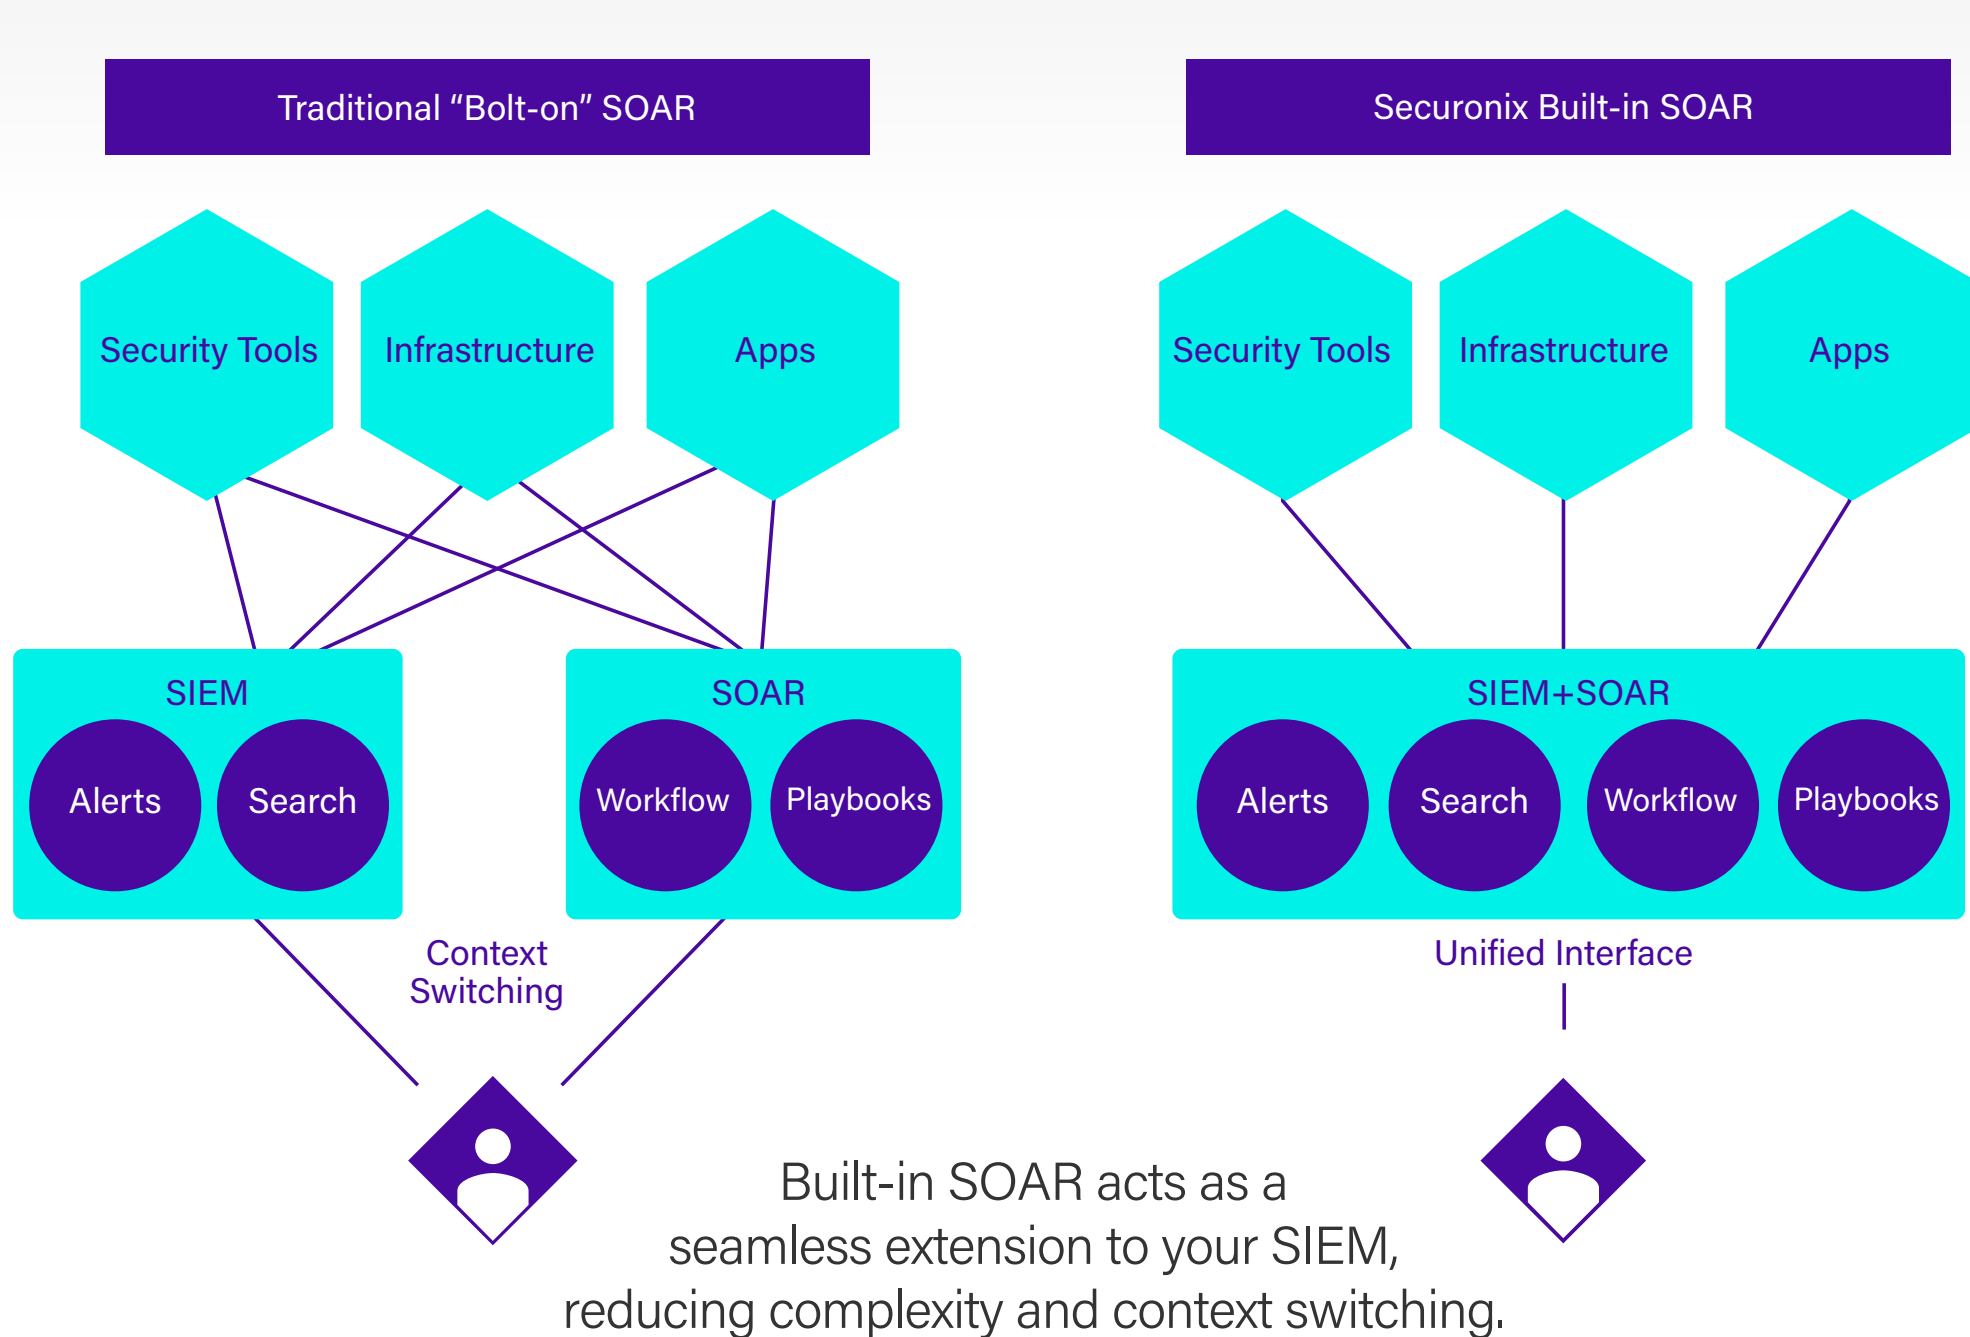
Traditional “Bolt-on” SOAR

Security Tools

Infrastructure

Apps

SIEM

Alerts

Search

SOAR

Workflow

Playbooks

Context Switching

Securonix Built-in SOAR

Security Tools

Infrastructure

Apps

SIEM+SOAR

Alerts

Search

Workflow

Playbooks

Unified Interface

Built-in SOAR acts as a seamless extension to your SIEM, reducing complexity and context switching.